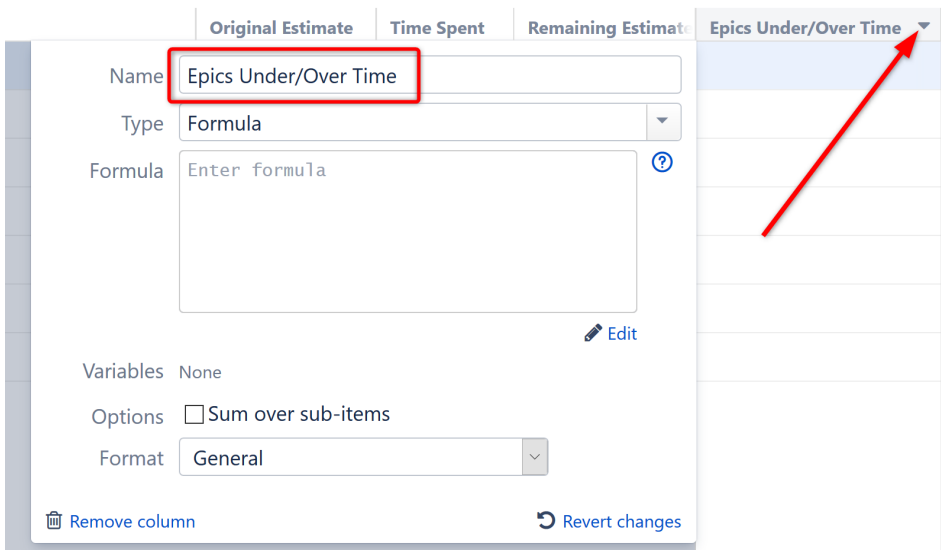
| Original Estimate | Time Spent | Remaining Estimate | Epics Under/Over Time |
|---|---|---|---|

Name Epics Under/Over Time

Type Formula

Formula Enter formula

?

Edit

Variables None

Options Sum over sub-items

Format General

Remove column

Revert changes